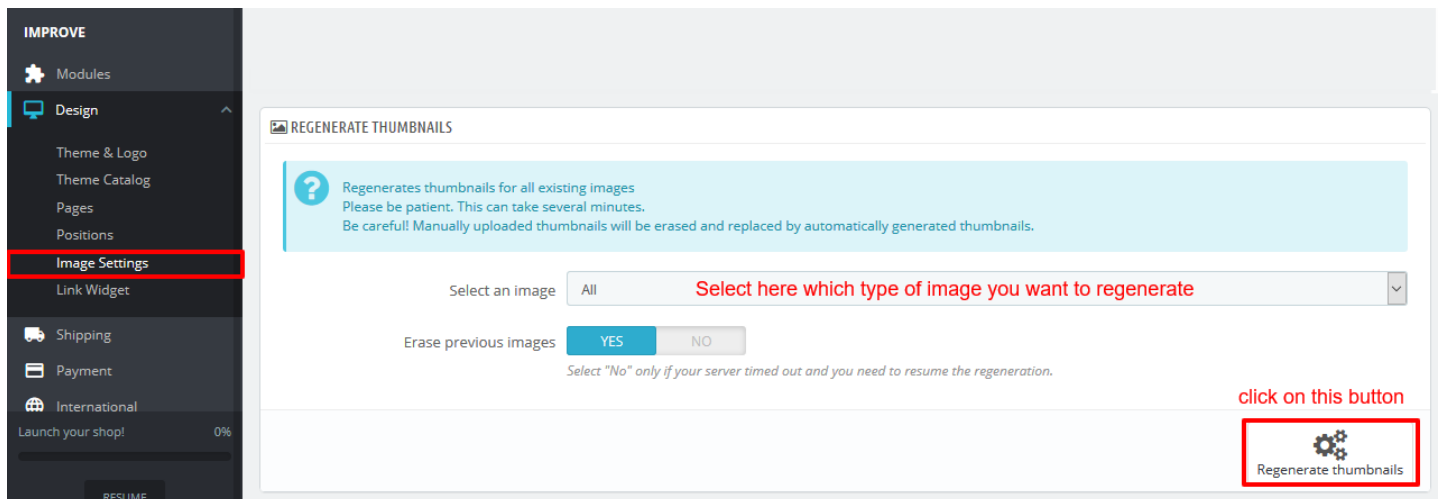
IMPROVE

Modules

Design

Theme & Logo

Theme Catalog

Pages

Positions

Image Settings

Link Widget

Shipping

Payment

International

Launch your shop!

0%

RESUME

REGENERATE THUMBNAILS

Regenerates thumbnails for all existing images
Please be patient. This can take several minutes.
Be careful! Manually uploaded thumbnails will be erased and replaced by automatically generated thumbnails.

Select an image

All

Select here which type of image you want to regenerate

Erase previous images

YES

NO

Select "No" only if your server timed out and you need to resume the regeneration.

click on this button

Regenerate thumbnails